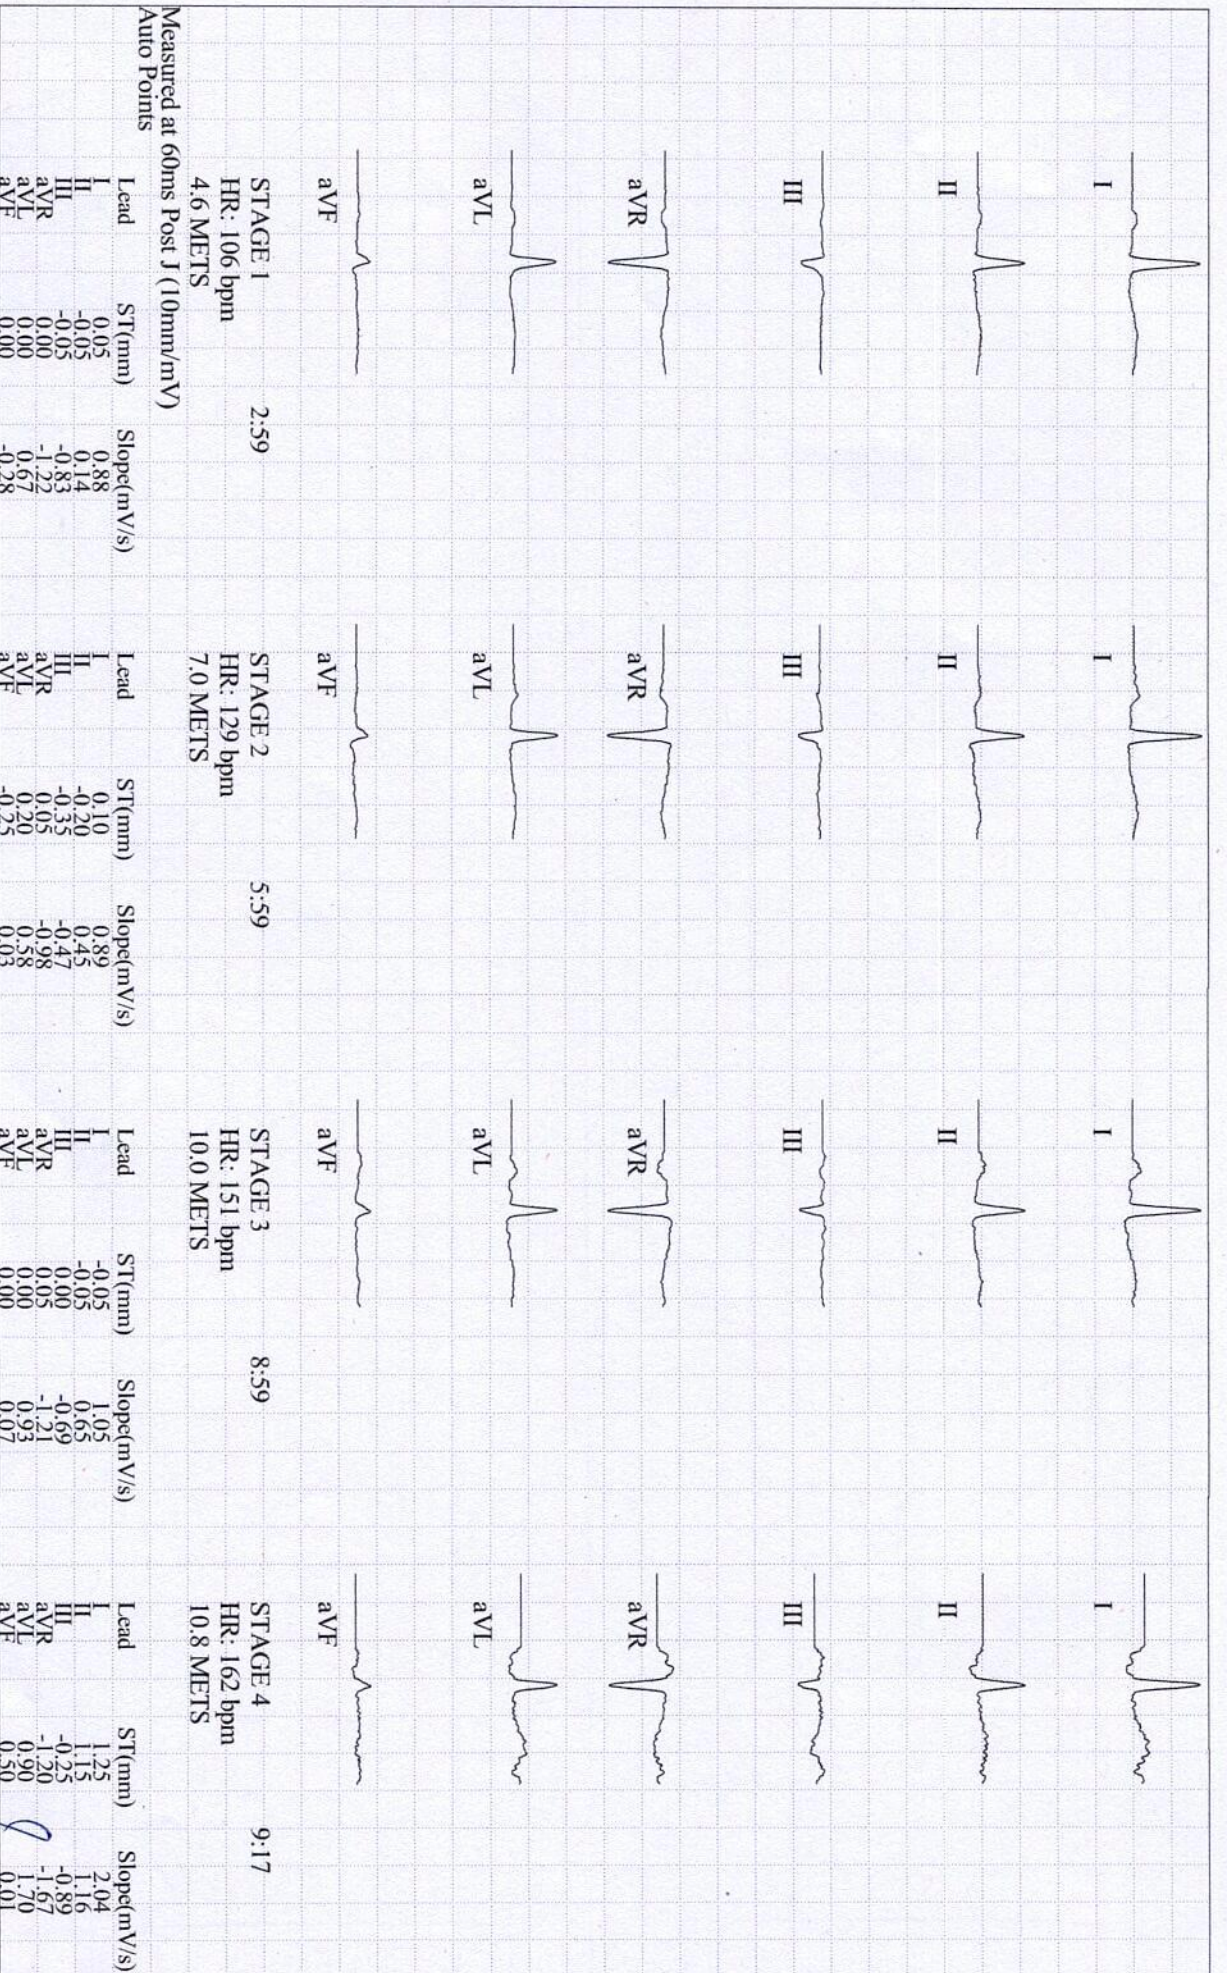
I
II
III
aVR
aVL
aVF

STAGE 1
HR: 106 bpm
4.6 METS
2:59

| Lead | ST(mm) | Slope(mV/s) |
|---|---|---|
| I | 0.05 | 0.88 |
| II | -0.05 | 0.14 |
| III | -0.05 | -0.83 |
| aVR | 0.00 | -1.22 |
| aVL | 0.00 | 0.67 |
| aVF | 0.00 | -0.28 |

I
II
III
aVR
aVL
aVF

STAGE 2
HR: 129 bpm
7.0 METS
5:59

| Lead | ST(mm) | Slope(mV/s) |
|---|---|---|
| I | 0.10 | 0.89 |
| II | -0.20 | 0.45 |
| III | -0.35 | -0.47 |
| aVR | 0.05 | -0.98 |
| aVL | 0.20 | 0.58 |
| aVF | -0.25 | 0.03 |

I
II
III
aVR
aVL
aVF

STAGE 3
HR: 151 bpm
10.0 METS
8:59

| Lead | ST(mm) | Slope(mV/s) |
|---|---|---|
| I | -0.05 | 1.05 |
| II | -0.05 | 0.65 |
| III | 0.00 | -0.69 |
| aVR | 0.05 | -1.21 |
| aVL | 0.00 | 0.93 |
| aVF | 0.00 | 0.07 |

I
II
III
aVR
aVL
aVF

STAGE 4
HR: 162 bpm
10.8 METS
9:17

| Lead | ST(mm) | Slope(mV/s) |
|---|---|---|
| I | 1.25 | 2.04 |
| II | 1.15 | 1.16 |
| III | -0.25 | -0.89 |
| aVR | -1.20 | -1.67 |
| aVL | 0.90 | 1.70 |
| aVF | 0.50 | 0.01 |

Measured at 60ms Post J (10mm/mV)
Auto Points